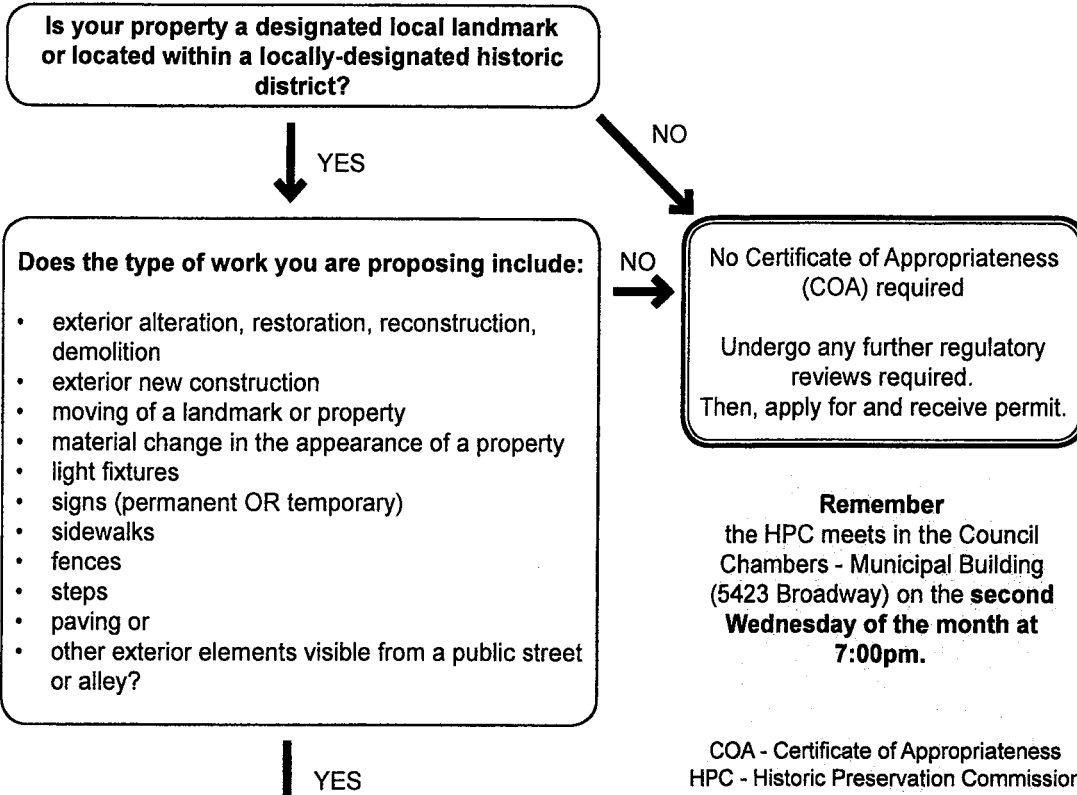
Is your property a designated local landmark or located within a locally-designated historic district?

YES

NO

Does the type of work you are proposing include:

- exterior alteration, restoration, reconstruction, demolition
- exterior new construction
- moving of a landmark or property
- material change in the appearance of a property
- light fixtures
- signs (permanent OR temporary)
- sidewalks
- fences
- steps
- paving or
- other exterior elements visible from a public street or alley?

NO

No Certificate of Appropriateness (COA) required

Undergo any further regulatory reviews required.
Then, apply for and receive permit.

Remember
the HPC meets in the Council Chambers - Municipal Building (5423 Broadway) on the second Wednesday of the month at 7:00pm.

YES

COA - Certificate of Appropriateness
HPC - Historic Preservation Commission